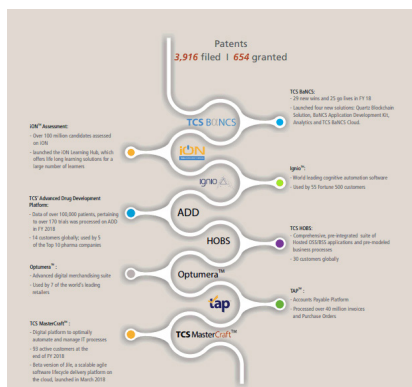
Patents
3,916 filed | 654 granted

TCS BaNCS

TCS BaNCS:
- 29 new wins and 25 go-lives in FY 18
- Launched four new solutions: Quartz Blockchain Solution, BaNCS Application Development Kit, Analytics and TCS BaNCS Cloud.

ION™ Assessment:
- Over 100 million candidates assessed on ION
- launched the ION Learning Hub, which offers life long learning solutions for a large number of learners

ION

ignio

Ignio™:
- World leading cognitive automation software
- Used by 55 Fortune 500 customers

TCS' Advanced Drug Development Platform:
- Data of over 100,000 patients, pertaining to over 170 trials was processed on ADD in FY 2018
- 14 customers globally; used by 5 of the Top 10 pharma companies

ADD

HOBS

TCS HOBS:
- Comprehensive, pre-integrated suite of Hosted OSS/BSS applications and pre-modeled business processes
- 30 customers globally

Optumera™:
- Advanced digital merchandising suite
- Used by 7 of the world's leading retailers

Optumera™

tap

TAP™:
- Accounts Payable Platform
- Processed over 40 million invoices and Purchase Orders

TCS MasterCraft™:
- Digital platform to optimally automate and manage IT processes
- 93 active customers at the end of FY 2018
- Beta version of Jile, a scalable agile software lifecycle delivery platform on the cloud, launched in March 2018

TCS MasterCraft™